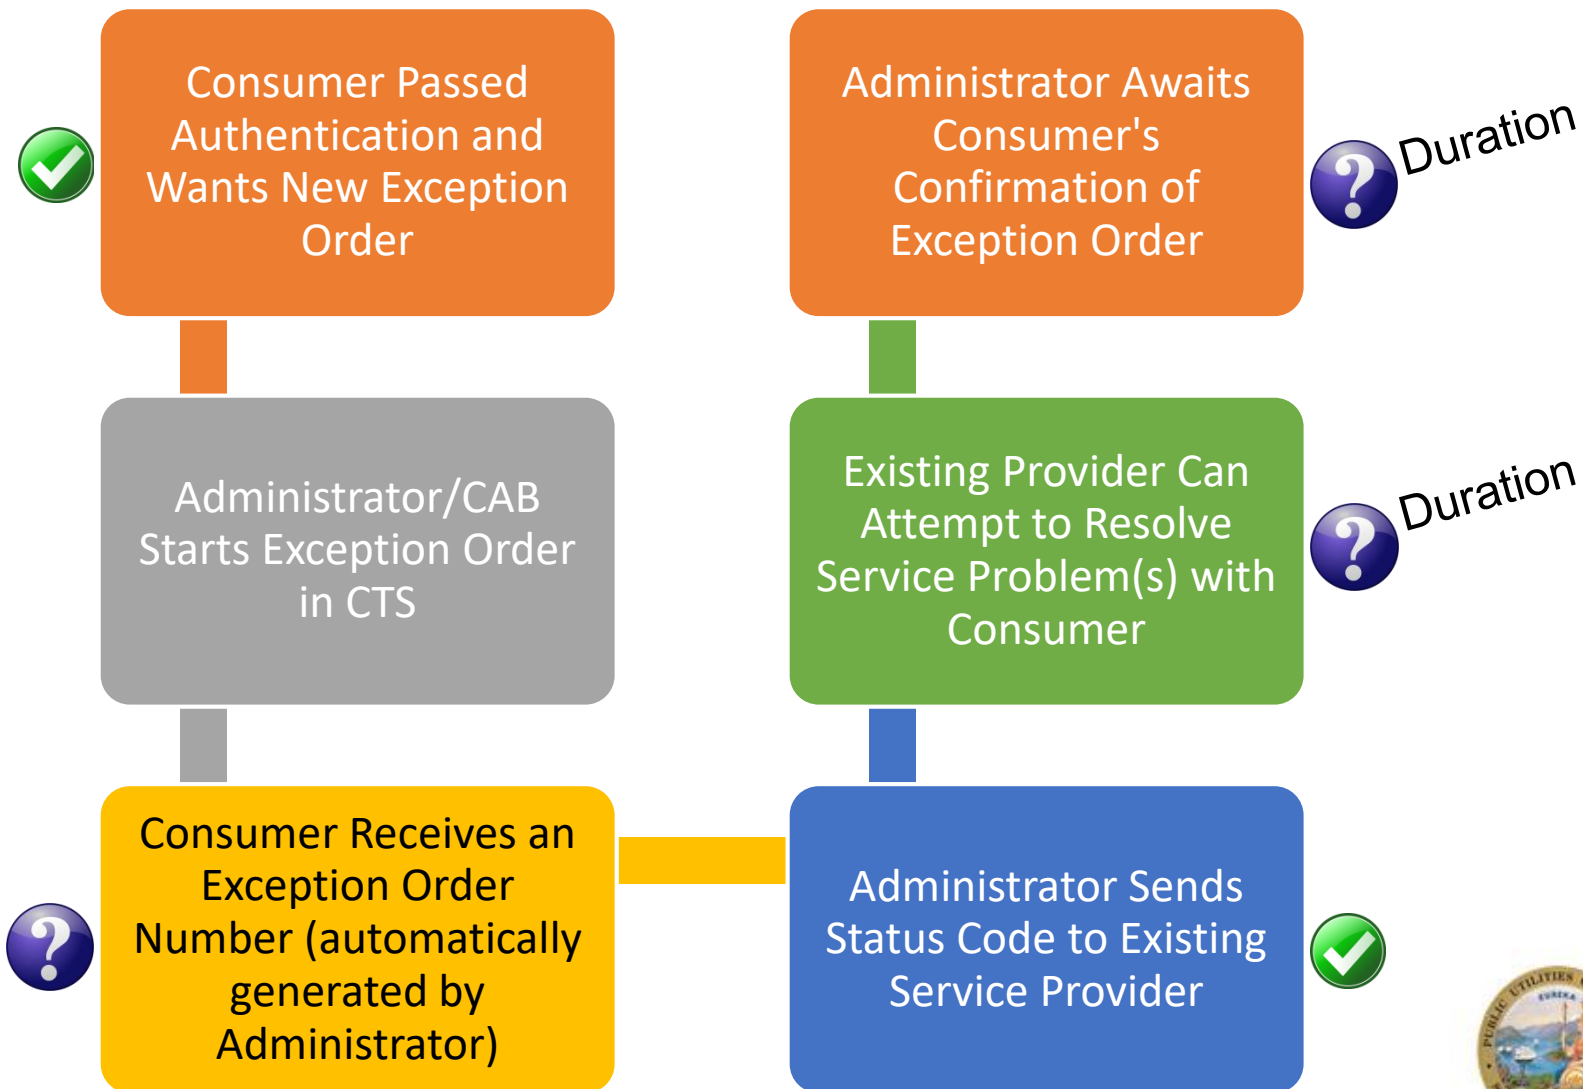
Consumer Passed Authentication and Wants New Exception Order

Administrator/CAB Starts Exception Order in CTS

Consumer Receives an Exception Order Number (automatically generated by Administrator)

Administrator Sends Status Code to Existing Service Provider

Existing Provider Can Attempt to Resolve Service Problem(s) with Consumer

Duration

Administrator Awaits Consumer's Confirmation of Exception Order

Duration

PUBLIC UTILITIES EUREKA